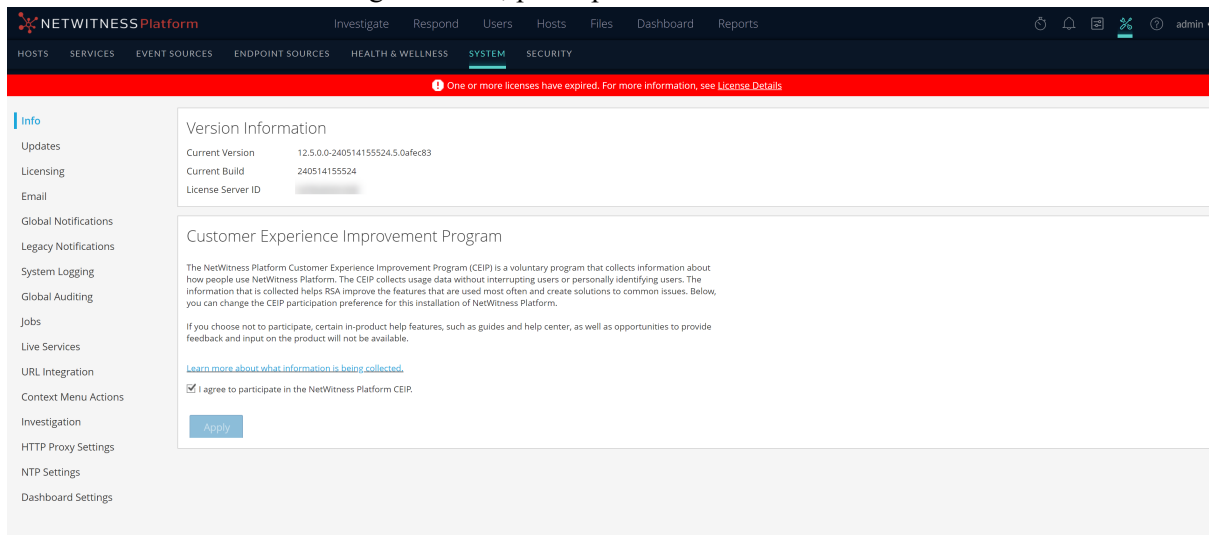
NETWITNESS Platform

Investigate Respond Users Hosts Files Dashboard Reports

admin

HOSTS SERVICES EVENT SOURCES ENDPOINT SOURCES HEALTH & WELLNESS SYSTEM SECURITY

One or more licenses have expired. For more information, see License Details

Info
Updates
Licensing
Email
Global Notifications
Legacy Notifications
System Logging
Global Auditing
Jobs
Live Services
URL Integration
Context Menu Actions
Investigation
HTTP Proxy Settings
NTP Settings
Dashboard Settings

Version Information

Current Version 12.5.0.0-240514155524.5.0afec83
Current Build 240514155524
License Server ID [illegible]

Customer Experience Improvement Program

The NetWitness Platform Customer Experience Improvement Program (CEIP) is a voluntary program that collects information about how people use NetWitness Platform. The CEIP collects usage data without interrupting users or personally identifying users. The information that is collected helps RSA improve the features that are used most often and create solutions to common issues. Below, you can change the CEIP participation preference for this installation of NetWitness Platform.

If you choose not to participate, certain in-product help features, such as guides and help center, as well as opportunities to provide feedback and input on the product will not be available.

Learn more about what information is being collected.

I agree to participate in the NetWitness Platform CEIP.

Apply